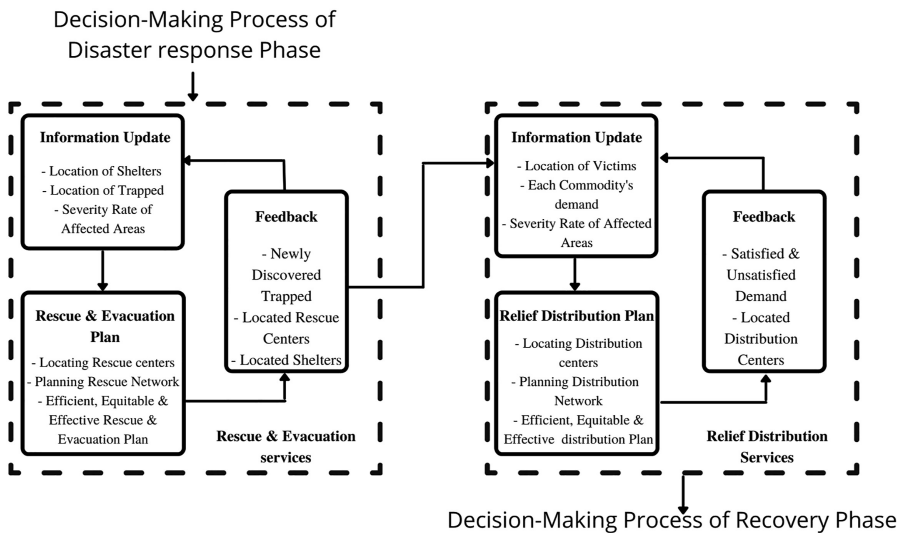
Decision-Making Process of Disaster response Phase

Information Update

- Location of Shelters
- Location of Trapped
- Severity Rate of Affected Areas

Rescue & Evacuation Plan

- Locating Rescue centers
- Planning Rescue Network
- Efficient, Equitable & Effective Rescue & Evacuation Plan

Feedback

- Newly Discovered Trapped
- Located Rescue Centers
- Located Shelters

Rescue & Evacuation services

Information Update

- Location of Victims
- Each Commodity's demand
- Severity Rate of Affected Areas

Relief Distribution Plan

- Locating Distribution centers
- Planning Distribution Network
- Efficient, Equitable & Effective distribution Plan

Feedback

- Satisfied & Unsatisfied Demand
- Located Distribution Centers

Relief Distribution Services

Decision-Making Process of Recovery Phase